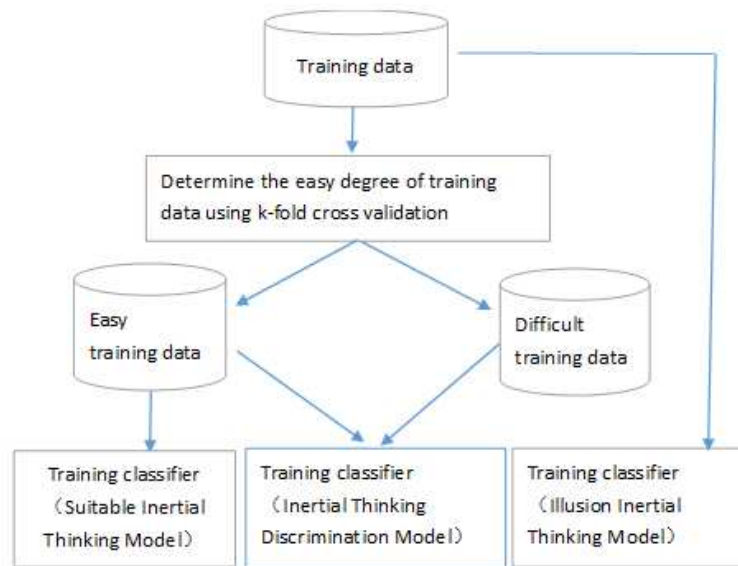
Training data

Determine the easy degree of training data using k-fold cross validation

Easy training data

Difficult training data

Training classifier （Suitable Inertial Thinking Model）

Training classifier （Inertial Thinking Discrimination Model）

Training classifier （Illusion Inertial Thinking Model）